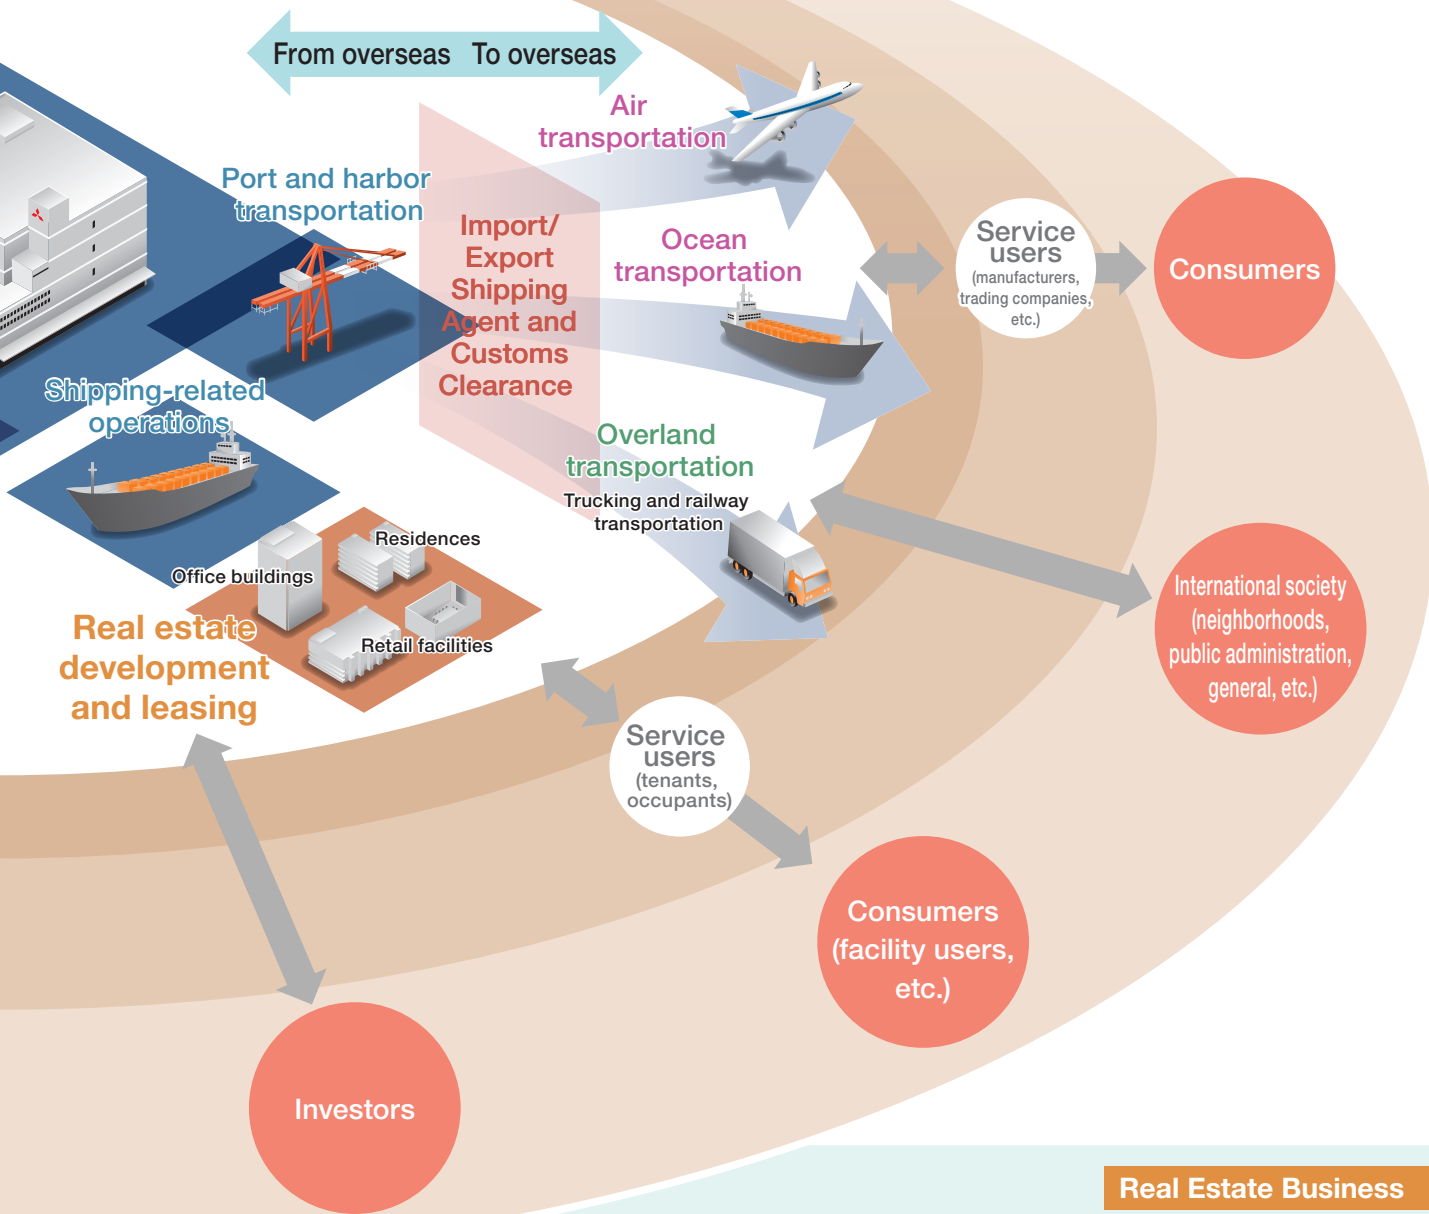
From overseas To overseas

Air transportation

Port and harbor transportation

Import/ Export Shipping Agent and Customs Clearance

Ocean transportation

Service users (manufacturers, trading companies, etc.)

Consumers

Shipping-related operations

Overland transportation

Trucking and railway transportation

Residences

Office buildings

Retail facilities

Real estate development and leasing

International society (neighborhoods, public administration, general, etc.)

Service users (tenants, occupants)

Consumers (facility users, etc.)

Investors

Real Estate Business